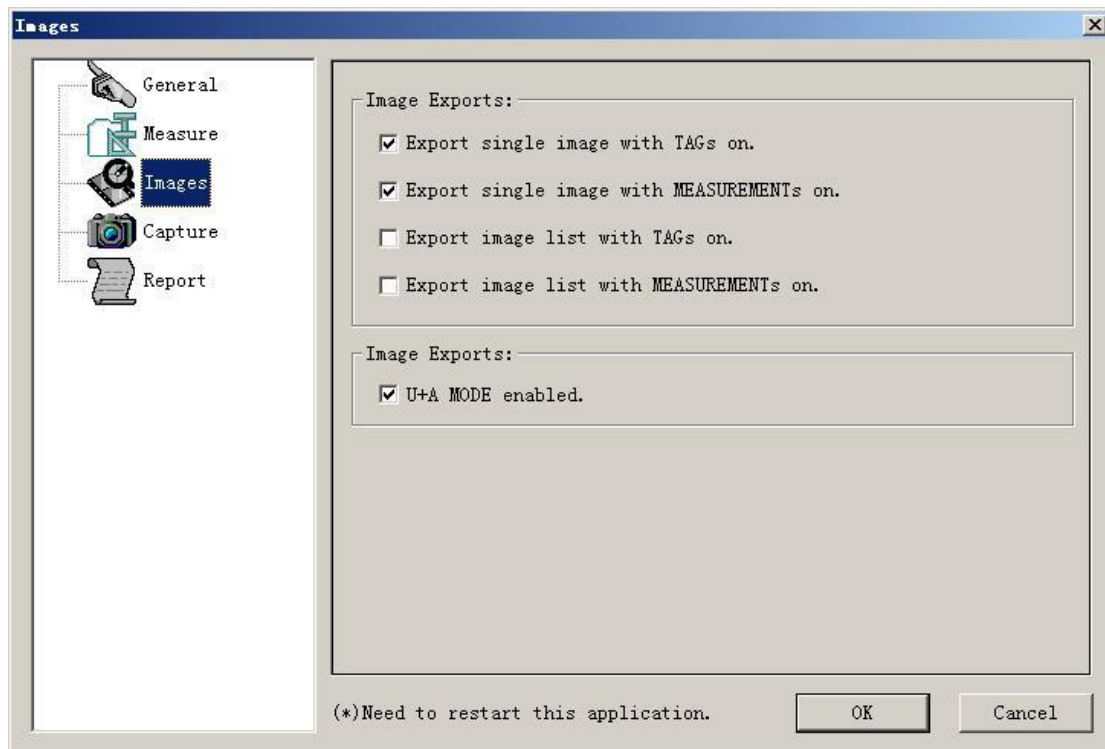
Images

×

General

Measure

Images

Capture

Report

Image Exports:

☑ Export single image with TAGs on.

☑ Export single image with MEASUREMENTs on.

☐ Export image list with TAGs on.

☐ Export image list with MEASUREMENTs on.

Image Exports:

☑ U+A MODE enabled.

(*)Need to restart this application.

OK

Cancel